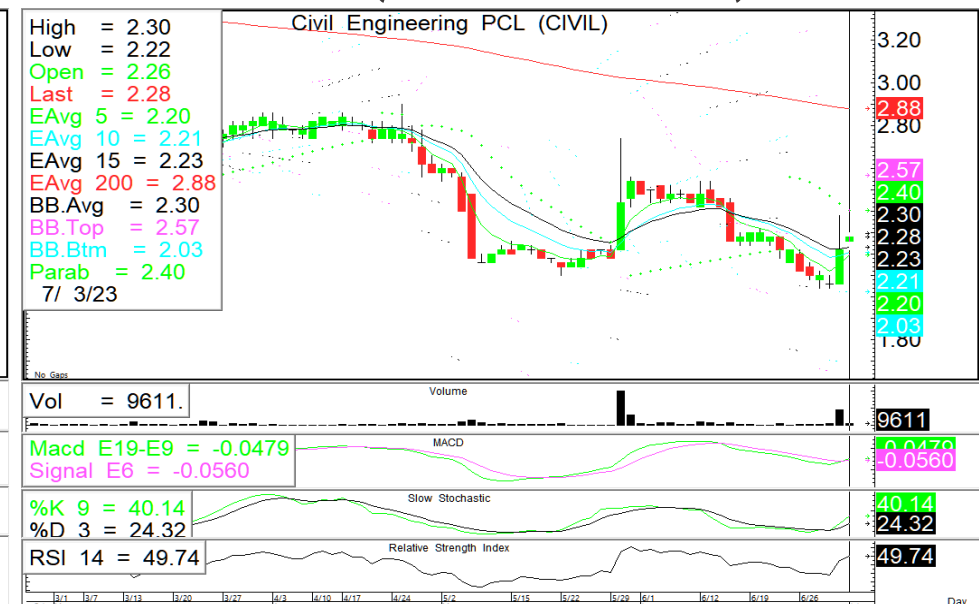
High = 2.30
Low = 2.22
Open = 2.26
Last = 2.28
EAvg 5 = 2.20
EAvg 10 = 2.21
EAvg 15 = 2.23
EAvg 200 = 2.88
BB.Avg = 2.30
BB.Top = 2.57
BB.Btm = 2.03
Parab = 2.40
7/ 3/23

Civil Engineering PCL (CIVIL)

3.20
3.00
2.88
2.80
2.57
2.40
2.30
2.28
2.23
2.21
2.20
2.03
1.80

No Gaps

Vol = 9611.
Volume
9611

Macd E19-E9 = -0.0479
Signal E6 = -0.0560
MACD
-0.0479
-0.0560

%K 9 = 40.14
%D 3 = 24.32
Slow Stochastic
40.14
24.32

RSI 14 = 49.74
Relative Strength Index
49.74

3/1 3/7 3/13 3/20 3/27 4/3 4/10 4/17 4/24 5/2 5/15 5/22 5/29 6/1 6/12 6/19 6/26
Day